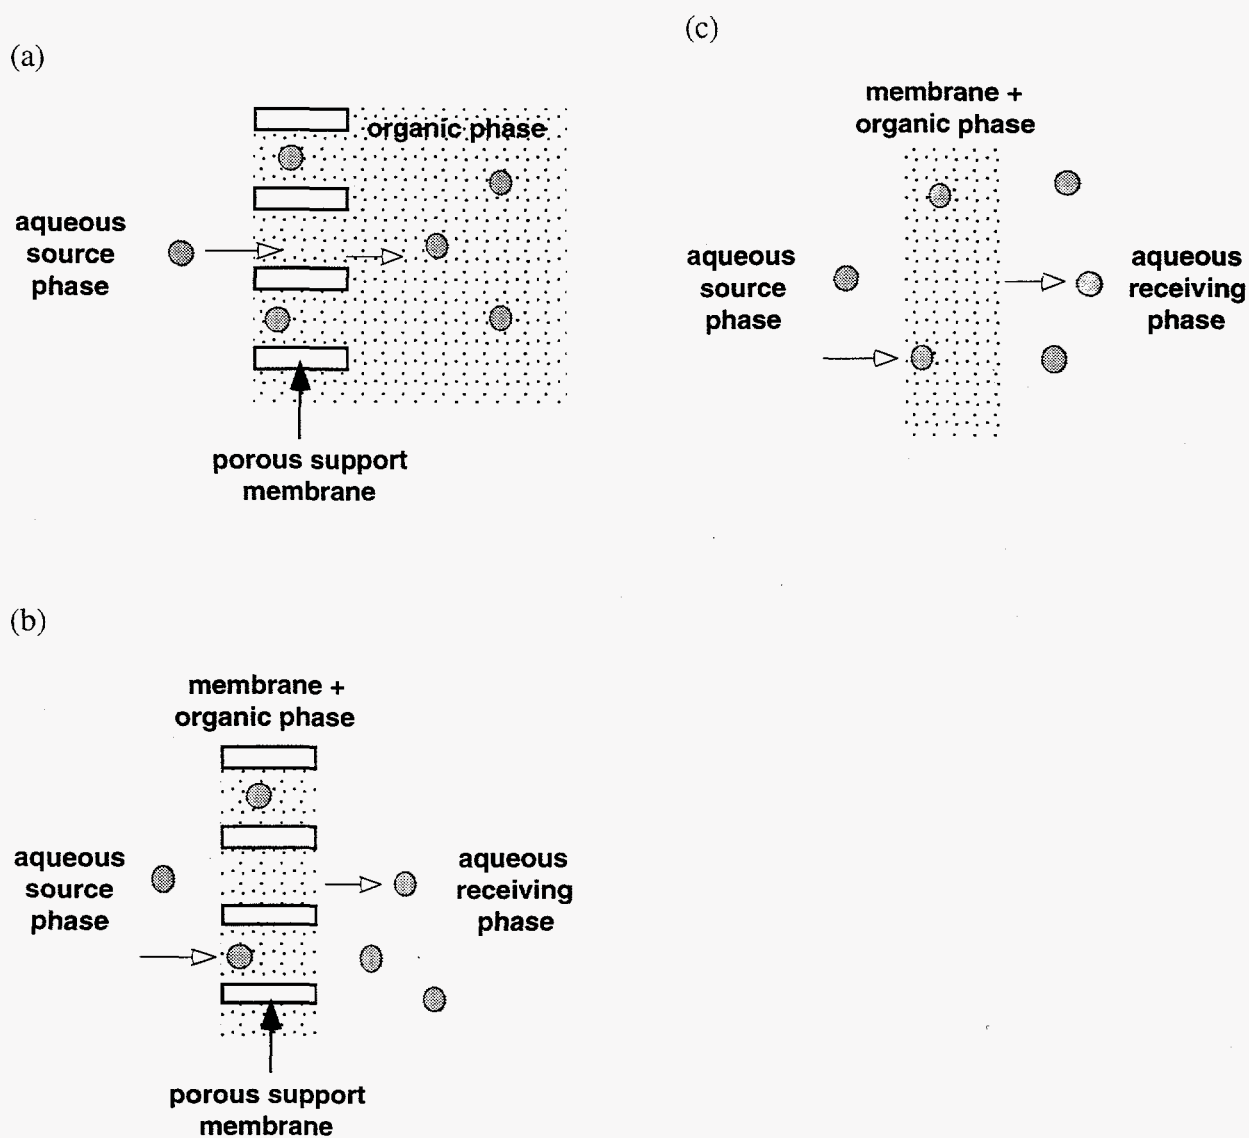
(a)

organic phase

aqueous source phase

porous support membrane

(c)

membrane + organic phase

aqueous source phase

aqueous receiving phase

(b)

membrane + organic phase

aqueous source phase

aqueous receiving phase

porous support membrane